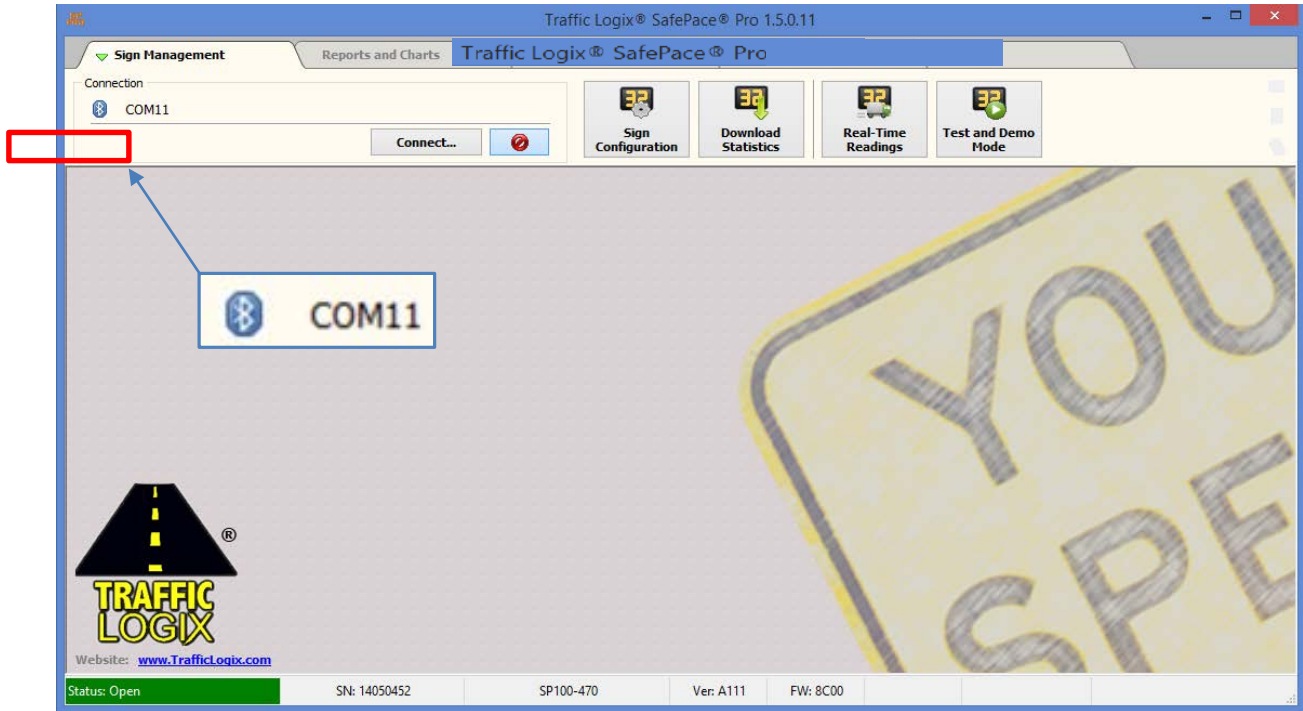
Traffic Logix® SafePace® Pro 1.5.0.11

Sign Management

Reports and Charts

Traffic Logix® SafePace® Pro

Connection

COM11

Connect...

Sign Configuration

Download Statistics

Real-Time Readings

Test and Demo Mode

COM11

YOUR SPE

®

TRAFFIC LOGIX

Website: www.TrafficLogix.com

Status: Open

SN: 14050452

SP100-470

Ver: A111

FW: 8C00